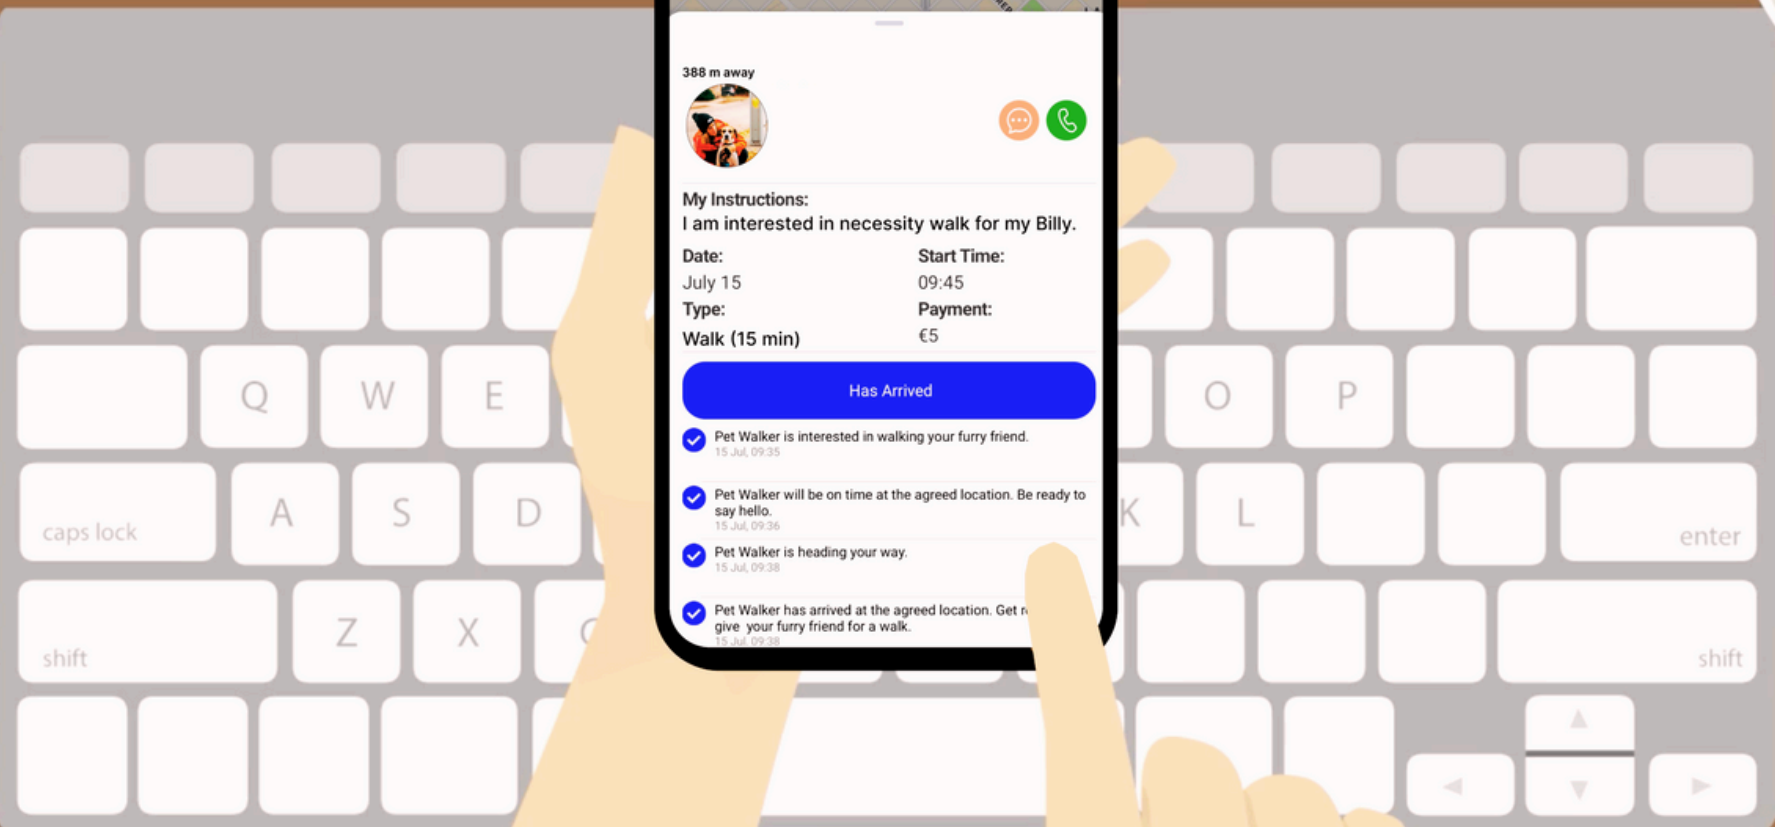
388 m away

My Instructions:
I am interested in necessity walk for my Billy.

Date:
July 15

Start Time:
09:45

Type:
Walk (15 min)

Payment:
€5

Has Arrived

Pet Walker is interested in walking your furry friend.
15 Jul, 09:35

Pet Walker will be on time at the agreed location. Be ready to say hello.
15 Jul, 09:36

Pet Walker is heading your way.
15 Jul, 09:38

Pet Walker has arrived at the agreed location. Get r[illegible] give your furry friend for a walk.
15 Jul, 09:38

Q W E O P
caps lock A S D K L enter
shift Z X C shift